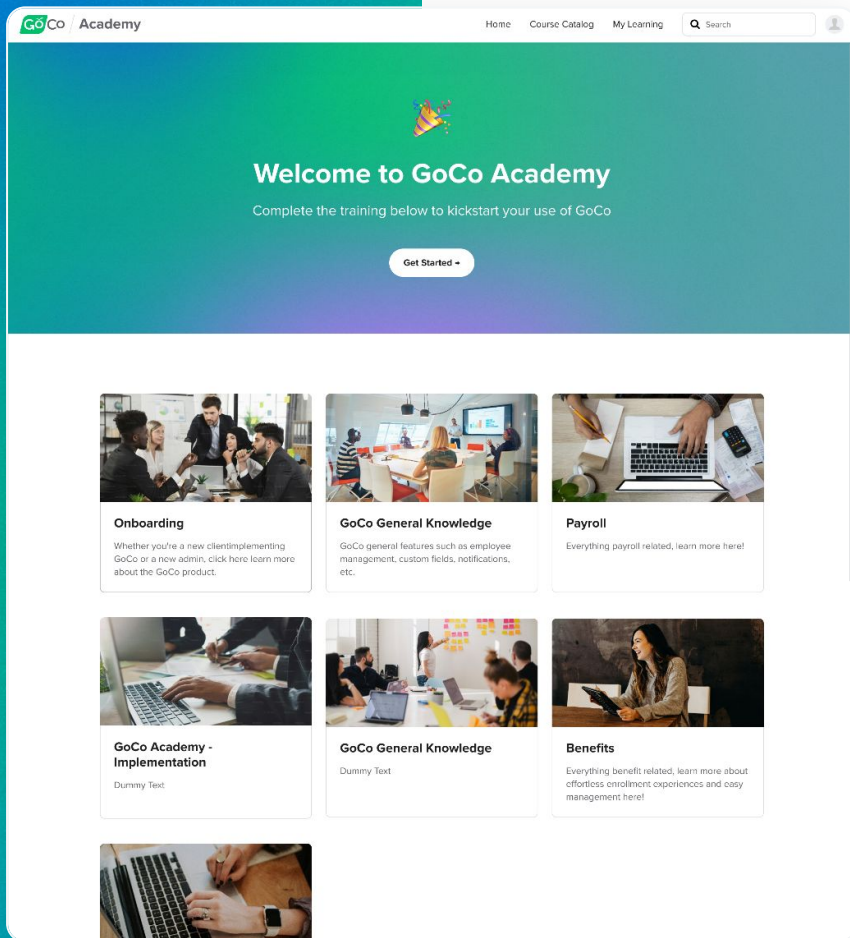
GoCo | Academy

Home Course Catalog My Learning Search

Welcome to GoCo Academy

Complete the training below to kickstart your use of GoCo

Get Started →

Onboarding

Whether you're a new clientimplementing GoCo or a new admin, click here learn more about the GoCo product.

GoCo General Knowledge

GoCo general features such as employee management, custom fields, notifications, etc.

Payroll

Everything payroll related, learn more here!

GoCo Academy - Implementation

Dummy Text

GoCo General Knowledge

Dummy Text

Benefits

Everything benefit related, learn more about effortless enrollment experiences and easy management here!